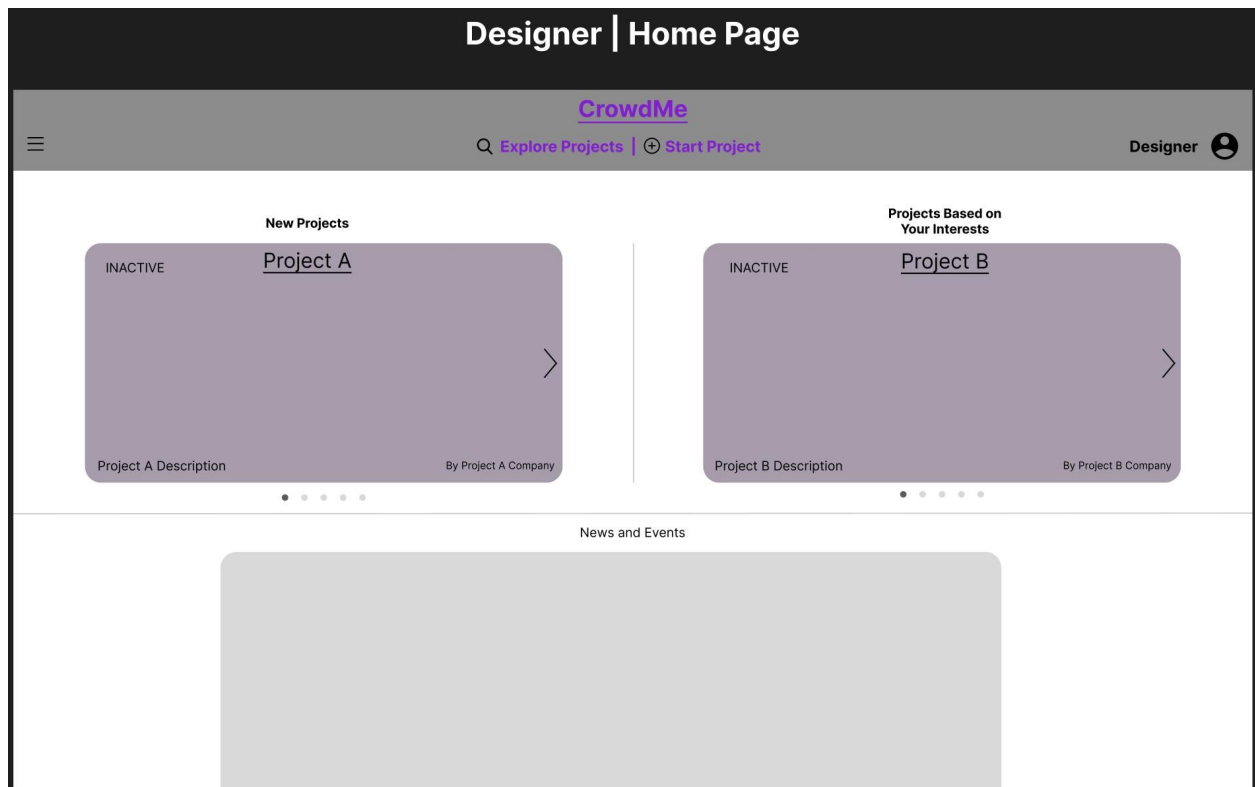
Designer | Home Page

CrowdMe

Explore Projects | Start Project

Designer

New Projects

INACTIVE

Project A

Project A Description

By Project A Company

Projects Based on Your Interests

INACTIVE

Project B

Project B Description

By Project B Company

News and Events